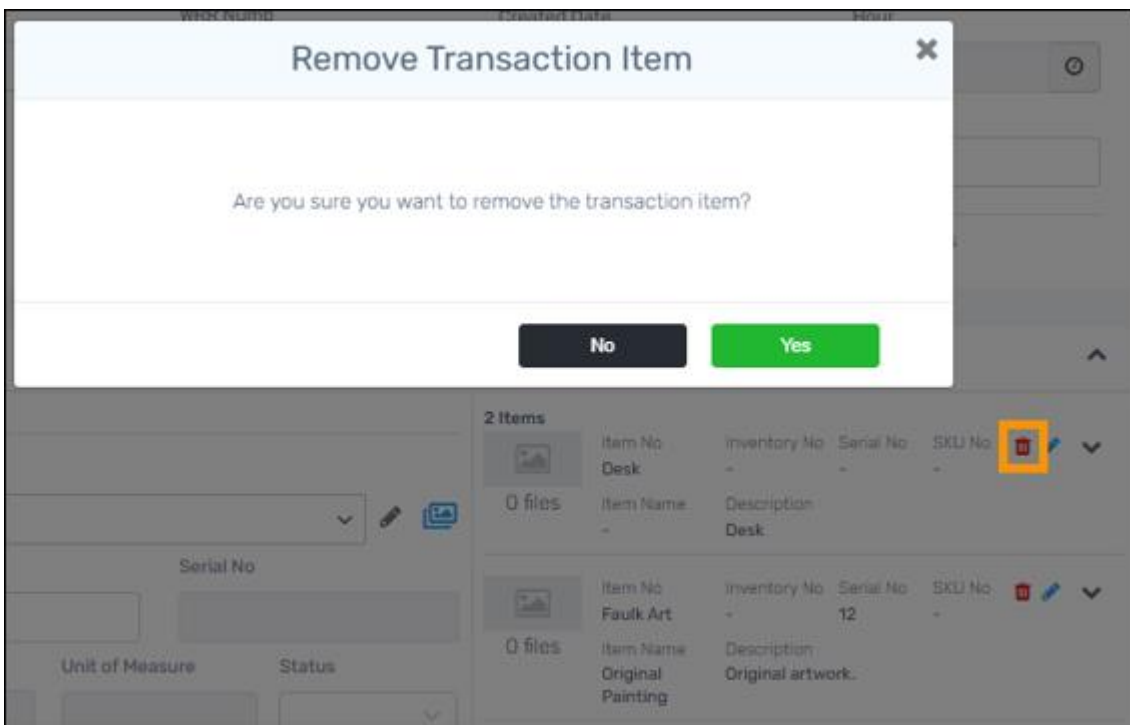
WRR Numb Created Date Hour

Remove Transaction Item

×

Are you sure you want to remove the transaction item?

No

Yes

2 Items

Item No
Desk

Inventory No
-

Serial No
-

SKU No
-

0 files

Item Name
-

Description
Desk

Serial No

Item No
Faulk Art

Inventory No
-

Serial No
12

SKU No
-

0 files

Item Name
Original Painting

Description
Original artwork.

Unit of Measure

Status